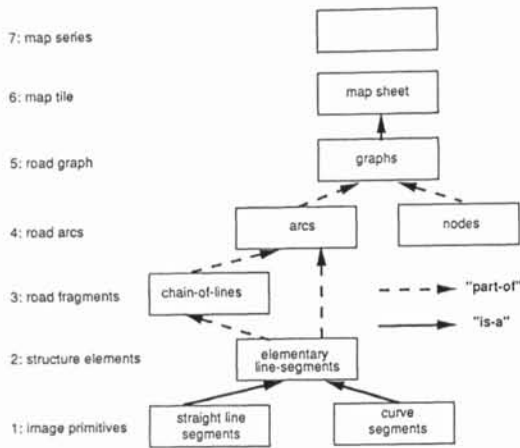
7: map series

6: map tile

5: road graph

4: road arcs

3: road fragments

2: structure elements

1: image primitives

map sheet

graphs

arcs

nodes

chain-of-lines

"part-of"

"is-a"

elementary line-segments

straight line segments

curve segments